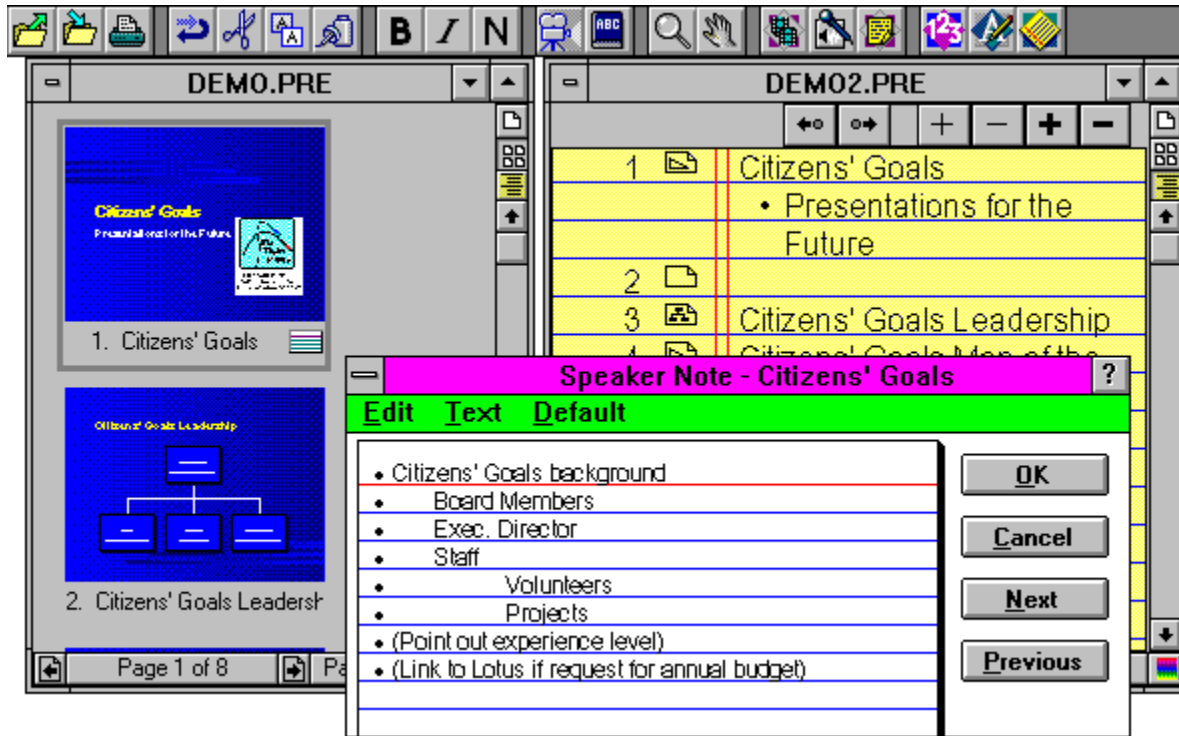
B I N

DEMO.PRE

Citizens' Goals
Presentations for the Future

1. Citizens' Goals

Citizens' Goals Leadership

2. Citizens' Goals Leadersh

Page 1 of 8

Pa

DEMO2.PRE

1 Citizens' Goals
• Presentations for the Future
2
3 Citizens' Goals Leadership
4 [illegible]

Speaker Note - Citizens' Goals

?

Edit Text Default

• Citizens' Goals background
• Board Members
• Exec. Director
• Staff
• Volunteers
• Projects
• (Point out experience level)
• (Link to Lotus if request for annual budget)

OK

Cancel

Next

Previous